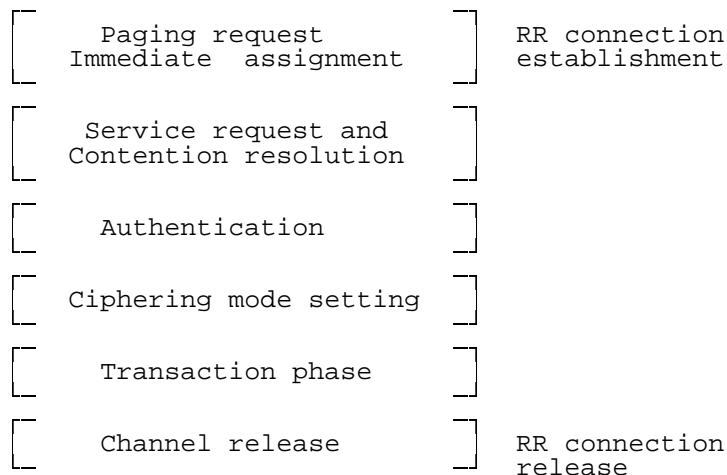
Paging request
Immediate assignment

RR connection establishment

Service request and
Contention resolution

Authentication

Ciphering mode setting

Transaction phase

Channel release

RR connection release